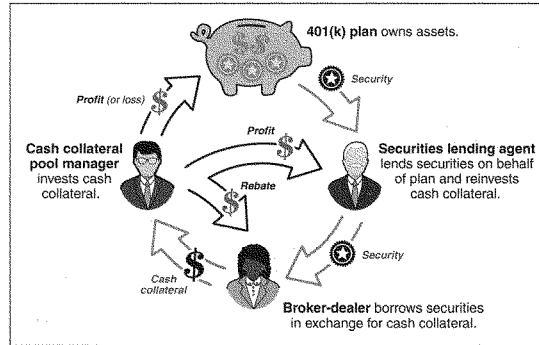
**401(k) plan** owns assets.

Security

Profit (or loss)

**Cash collateral pool manager** invests cash collateral.

Profit

Rebate

**Securities lending agent** lends securities on behalf of plan and reinvests cash collateral.

Security

Cash collateral

**Broker-dealer** borrows securities in exchange for cash collateral.